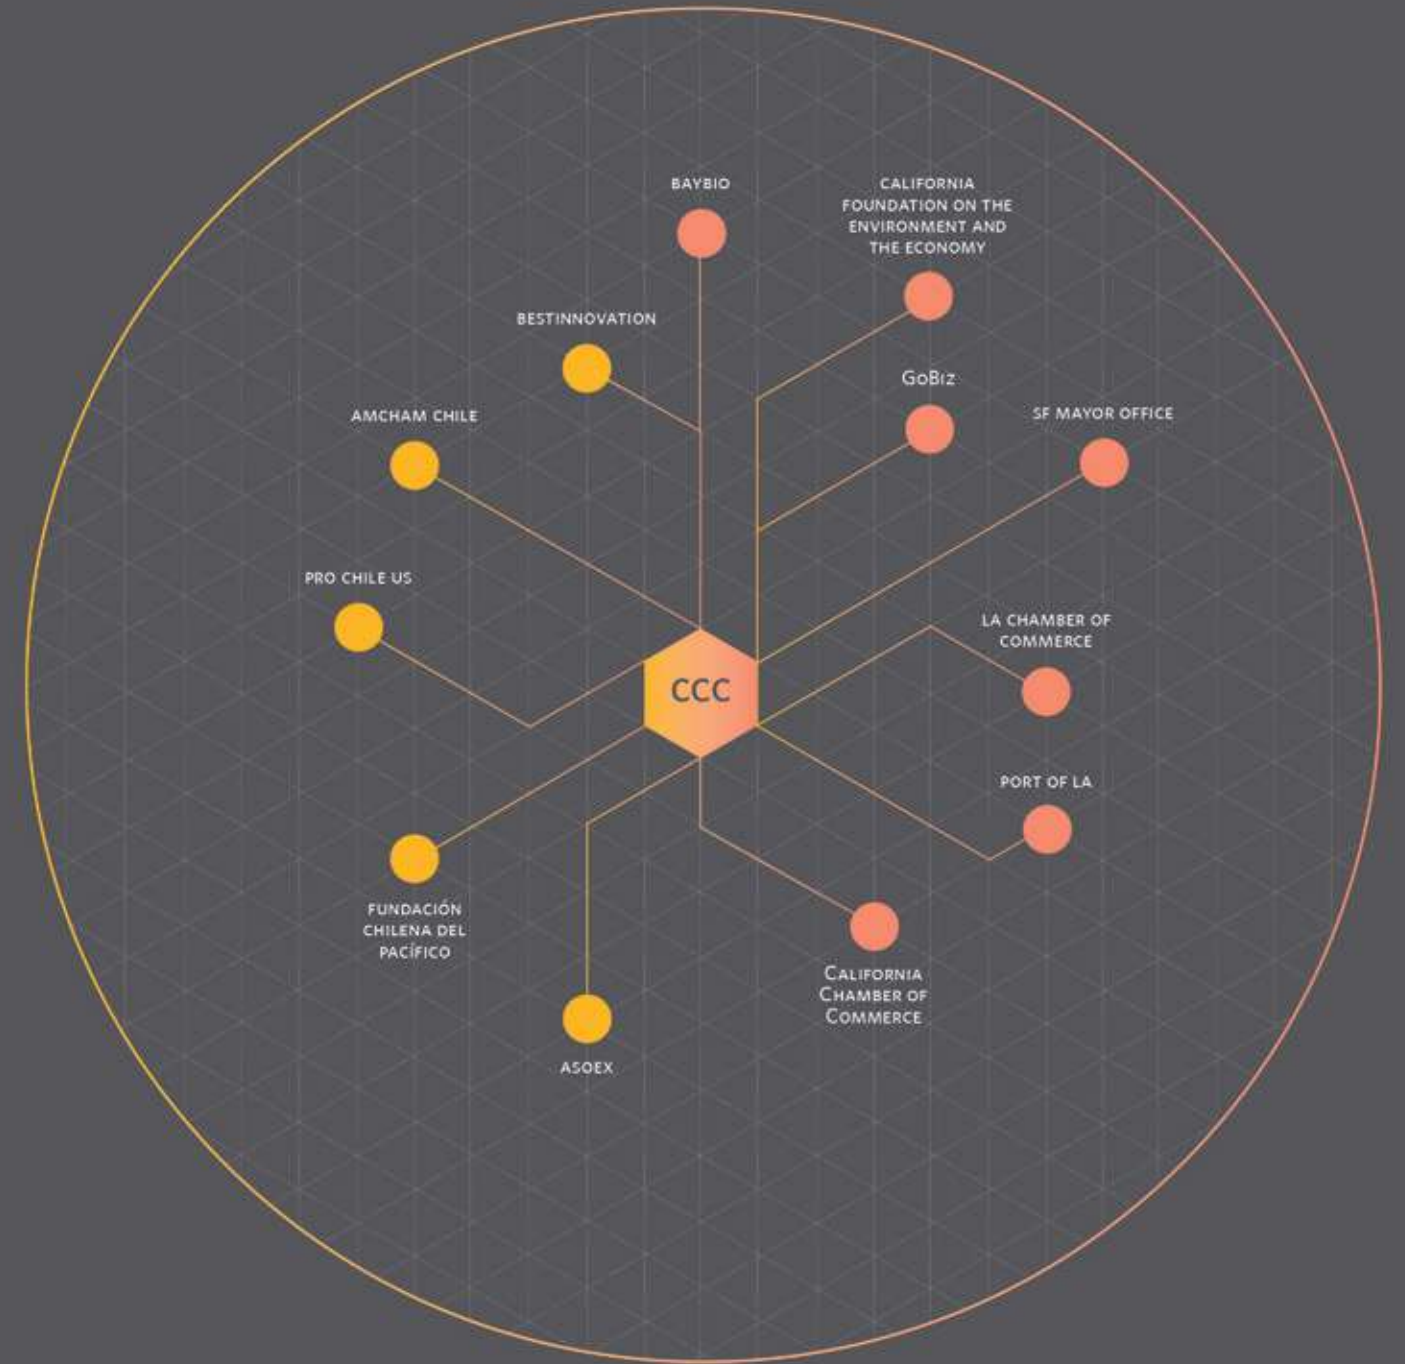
BAYBIO

CALIFORNIA FOUNDATION ON THE ENVIRONMENT AND THE ECONOMY

BESTINNOVATION

GoBiz

AMCHAM CHILE

SF MAYOR OFFICE

PRO CHILE US

LA CHAMBER OF COMMERCE

CCC

PORT OF LA

FUNDACIÓN CHILENA DEL PACÍFICO

California Chamber of Commerce

ASOEX